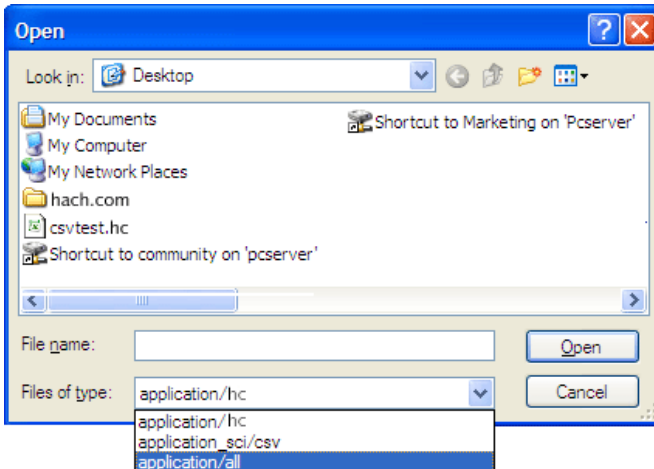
Open

?

Look in: Desktop

My Documents
My Computer
My Network Places
hach.com
csvtest.hc
Shortcut to community on 'pcserver'
Shortcut to Marketing on 'Pcserver'

File name:
Open

Files of type: application/hc
Cancel

application/hc
application_sci/csv
application/all